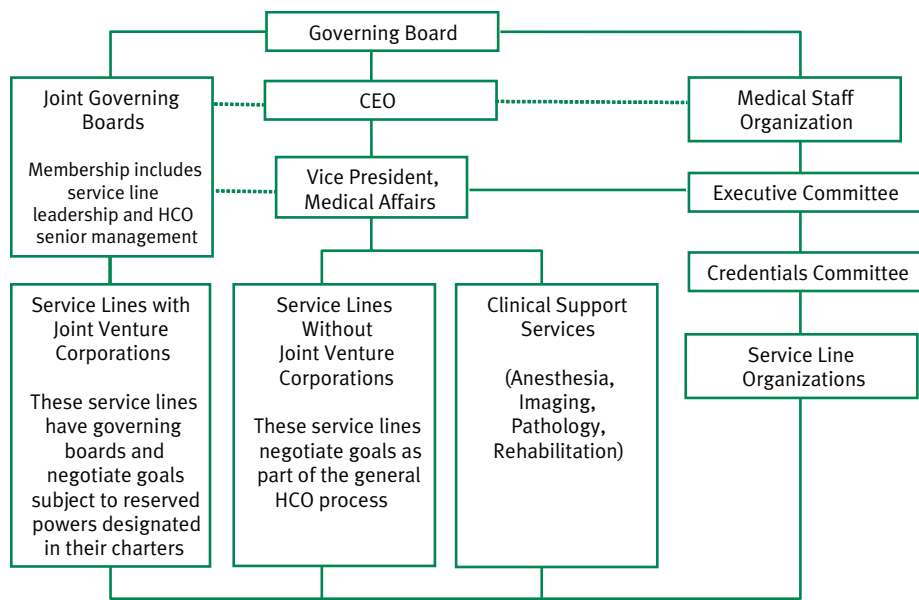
Governing Board

Joint Governing Boards

Membership includes service line leadership and HCO senior management

CEO

Medical Staff Organization

Vice President, Medical Affairs

Executive Committee

Credentials Committee

Service Lines with Joint Venture Corporations

These service lines have governing boards and negotiate goals subject to reserved powers designated in their charters

Service Lines Without Joint Venture Corporations

These service lines negotiate goals as part of the general HCO process

Clinical Support Services

(Anesthesia, Imaging, Pathology, Rehabilitation)

Service Line Organizations